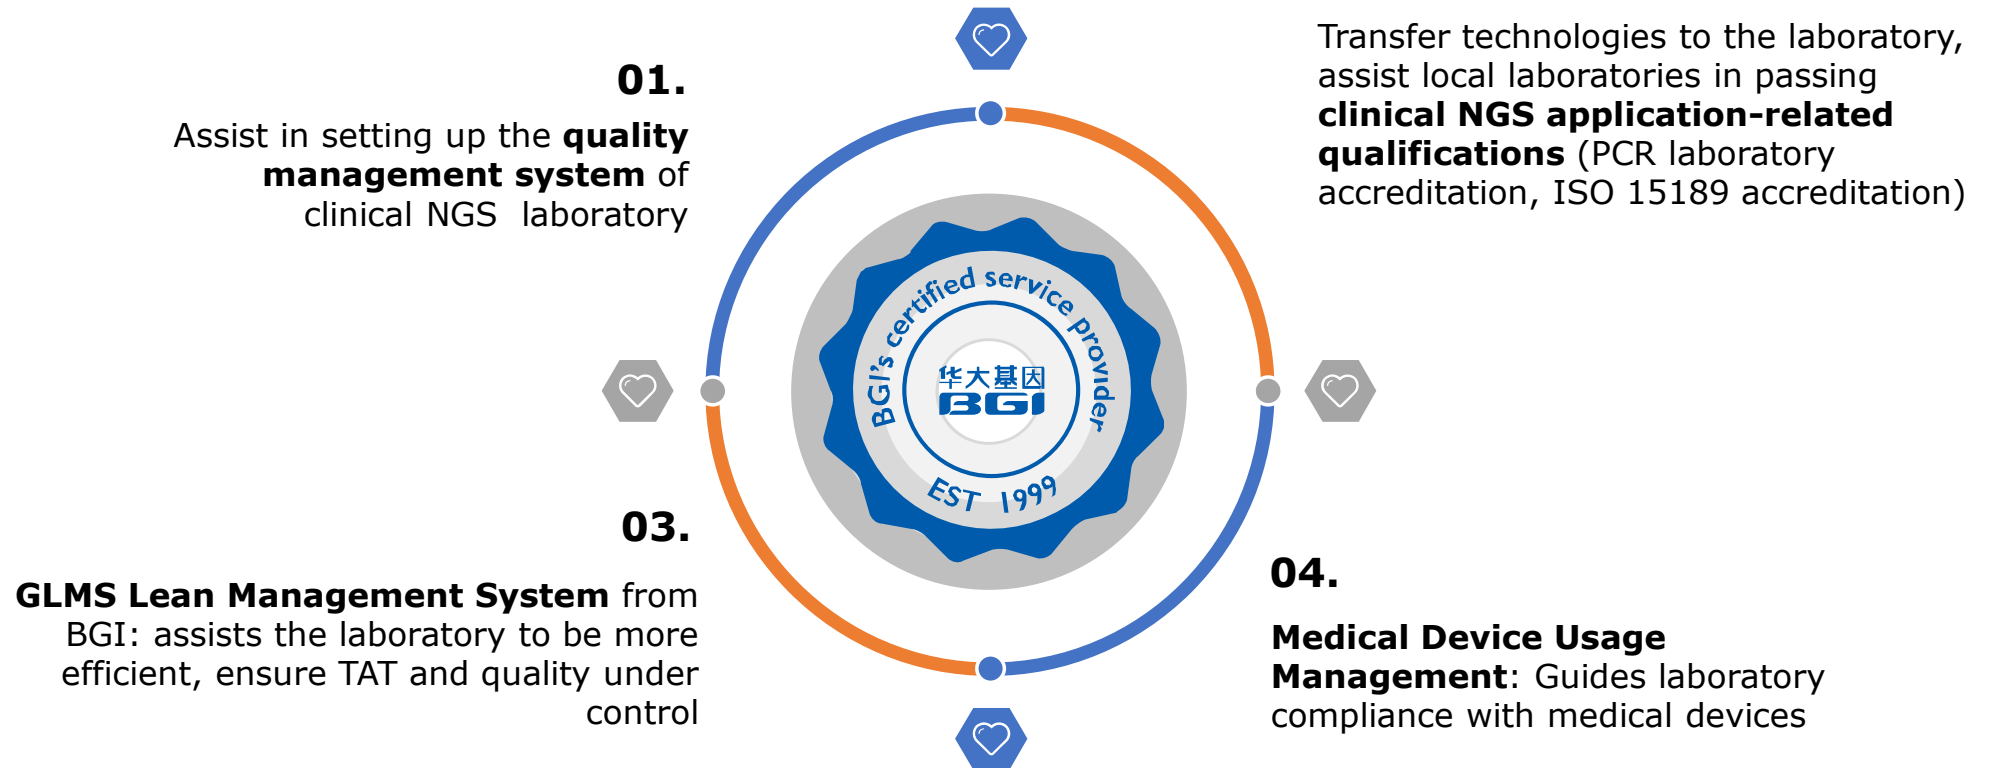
01.

Assist in setting up the **quality management system** of clinical NGS laboratory

Transfer technologies to the laboratory, assist local laboratories in passing **clinical NGS application-related qualifications** (PCR laboratory accreditation, ISO 15189 accreditation)

BGI's certified service provider

华大基因
BGI

EST 1999

03.

**GLMS Lean Management System** from BGI: assists the laboratory to be more efficient, ensure TAT and quality under control

04.

**Medical Device Usage Management**: Guides laboratory compliance with medical devices